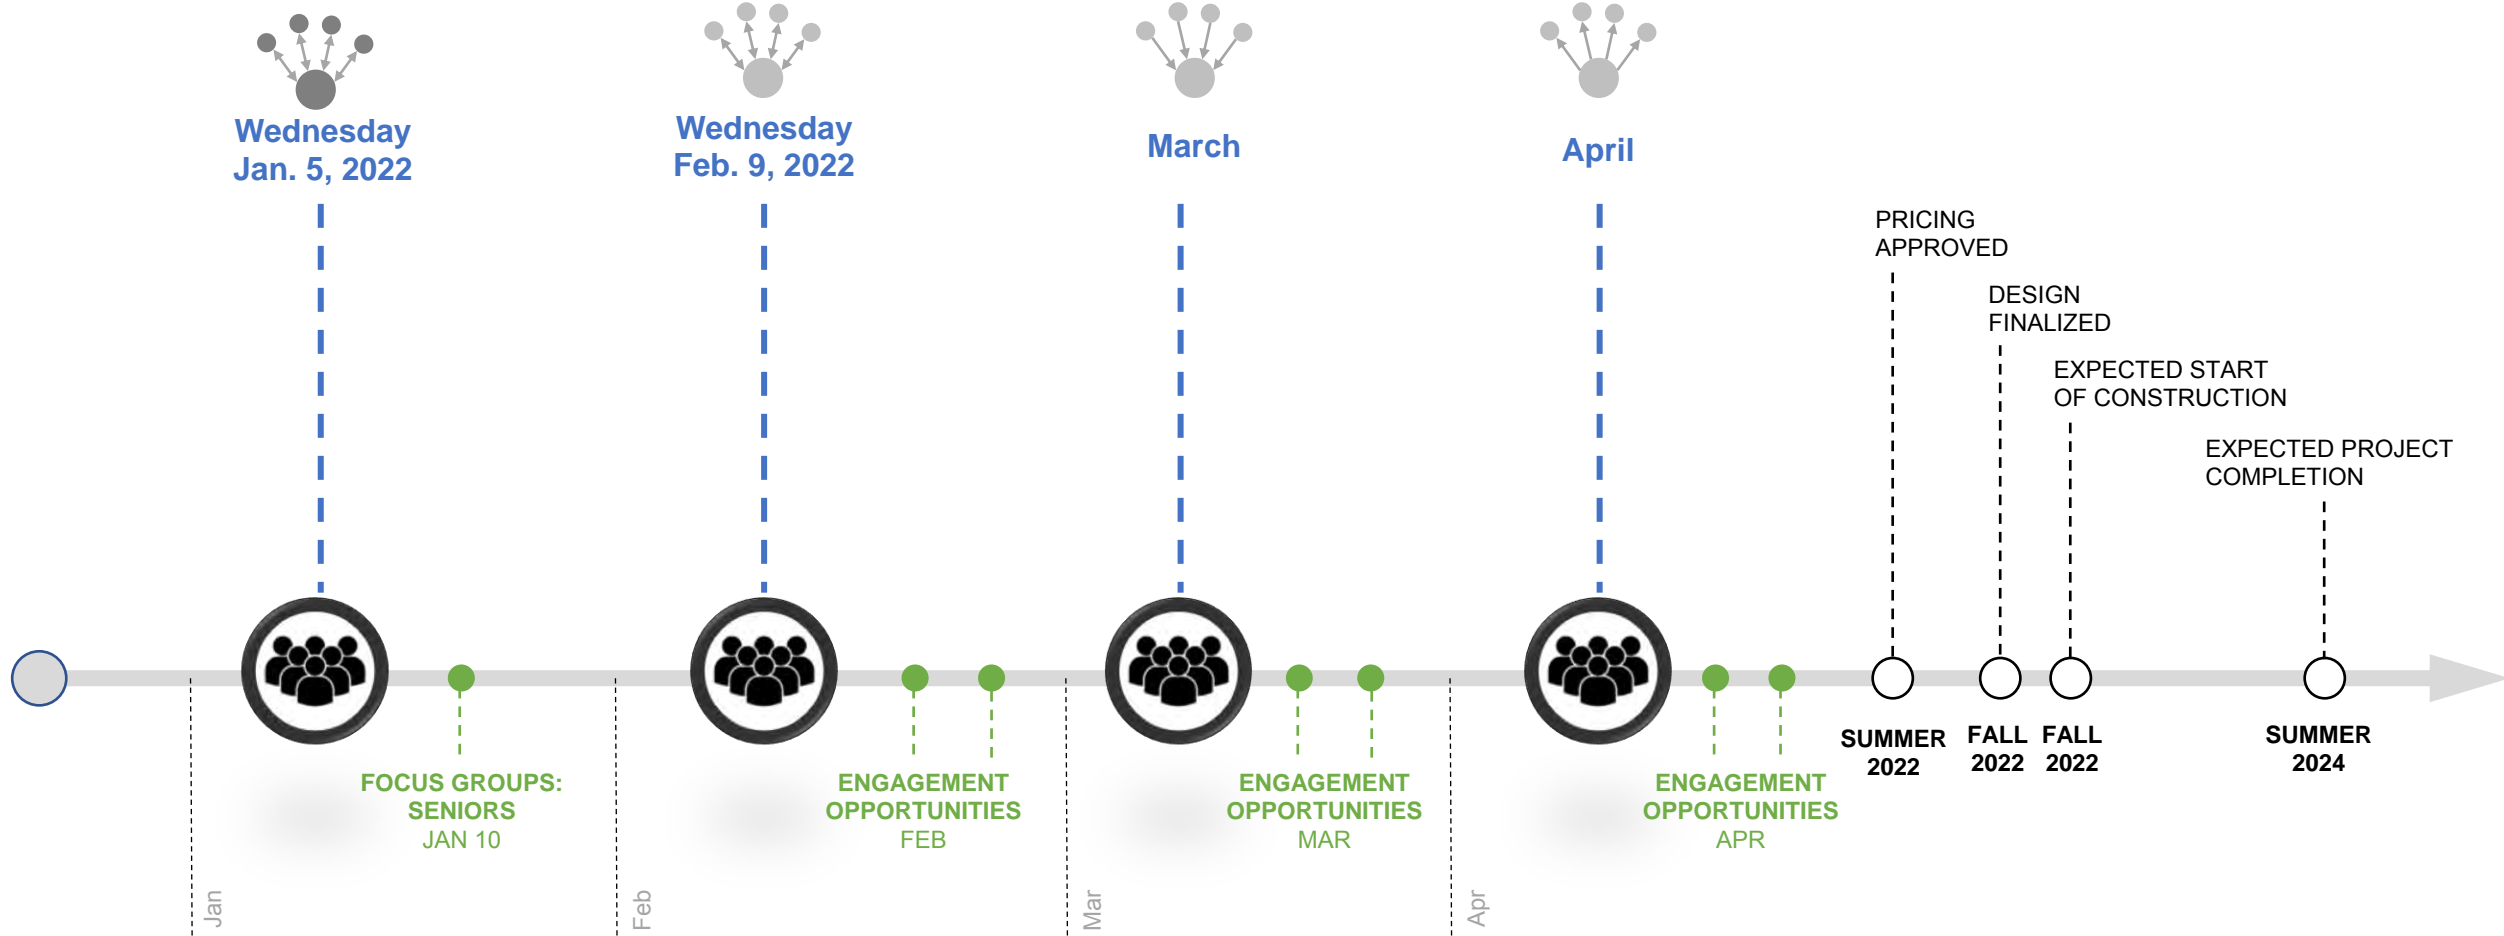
Wednesday
Jan. 5, 2022

Wednesday
Feb. 9, 2022

March

April

PRICING
APPROVED

DESIGN
FINALIZED

EXPECTED START
OF CONSTRUCTION

EXPECTED PROJECT
COMPLETION

FOCUS GROUPS:
SENIORS
JAN 10

ENGAGEMENT
OPPORTUNITIES
FEB

ENGAGEMENT
OPPORTUNITIES
MAR

ENGAGEMENT
OPPORTUNITIES
APR

SUMMER
2022

FALL
2022

FALL
2022

SUMMER
2024

Jan

Feb

Mar

Apr